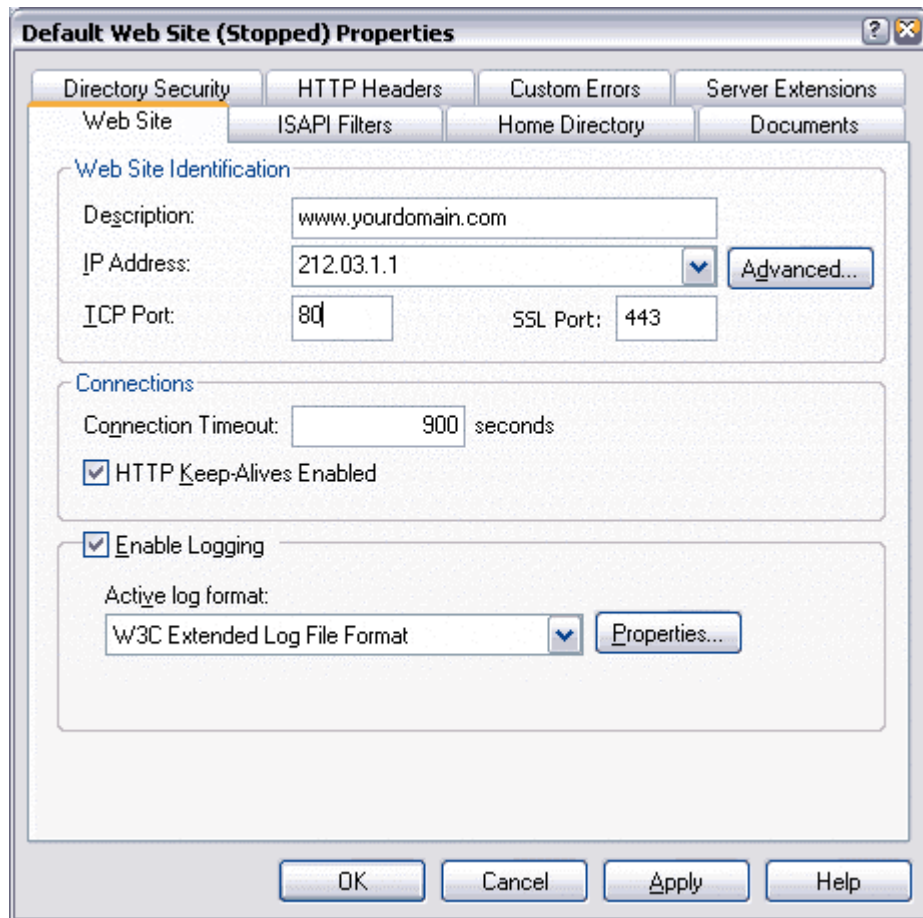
Default Web Site (Stopped) Properties

Directory Security
HTTP Headers
Custom Errors
Server Extensions
Web Site
ISAPI Filters
Home Directory
Documents

Web Site Identification
Description: www.yourdomain.com
IP Address: 212.03.1.1
Advanced...
TCP Port: 80
SSL Port: 443

Connections
Connection Timeout: 900 seconds
HTTP Keep-Alives Enabled

Enable Logging
Active log format:
W3C Extended Log File Format
Properties...

OK
Cancel
Apply
Help